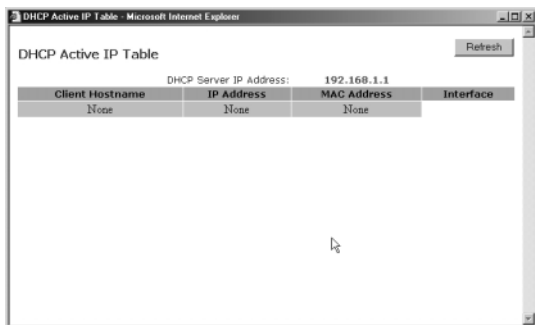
DHCP Active IP Table - Microsoft Internet Explorer

DHCP Active IP Table

Refresh

DHCP Server IP Address: 192.168.1.1

| Client Hostname | IP Address | MAC Address | Interface |
|---|---|---|---|
| None | None | None | |